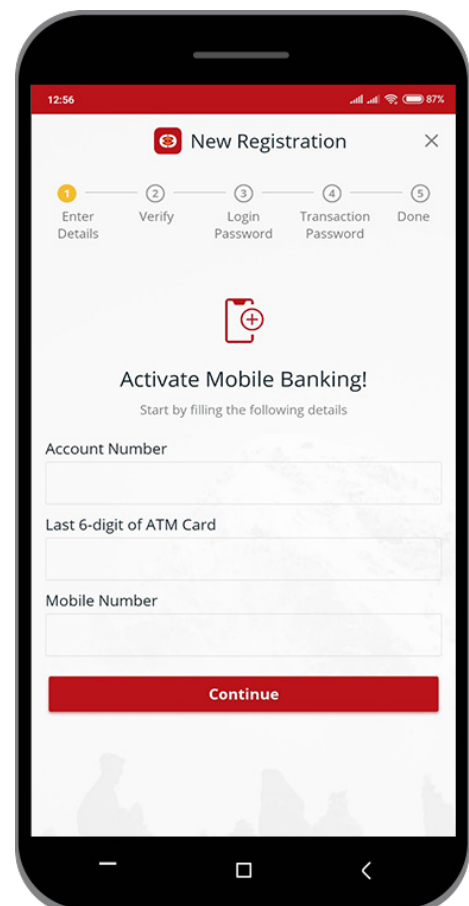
12:56 87%

New Registration ×

1 Enter Details
2 Verify
3 Login Password
4 Transaction Password
5 Done

Activate Mobile Banking!

Start by filling the following details

Account Number

Last 6-digit of ATM Card

Mobile Number

Continue